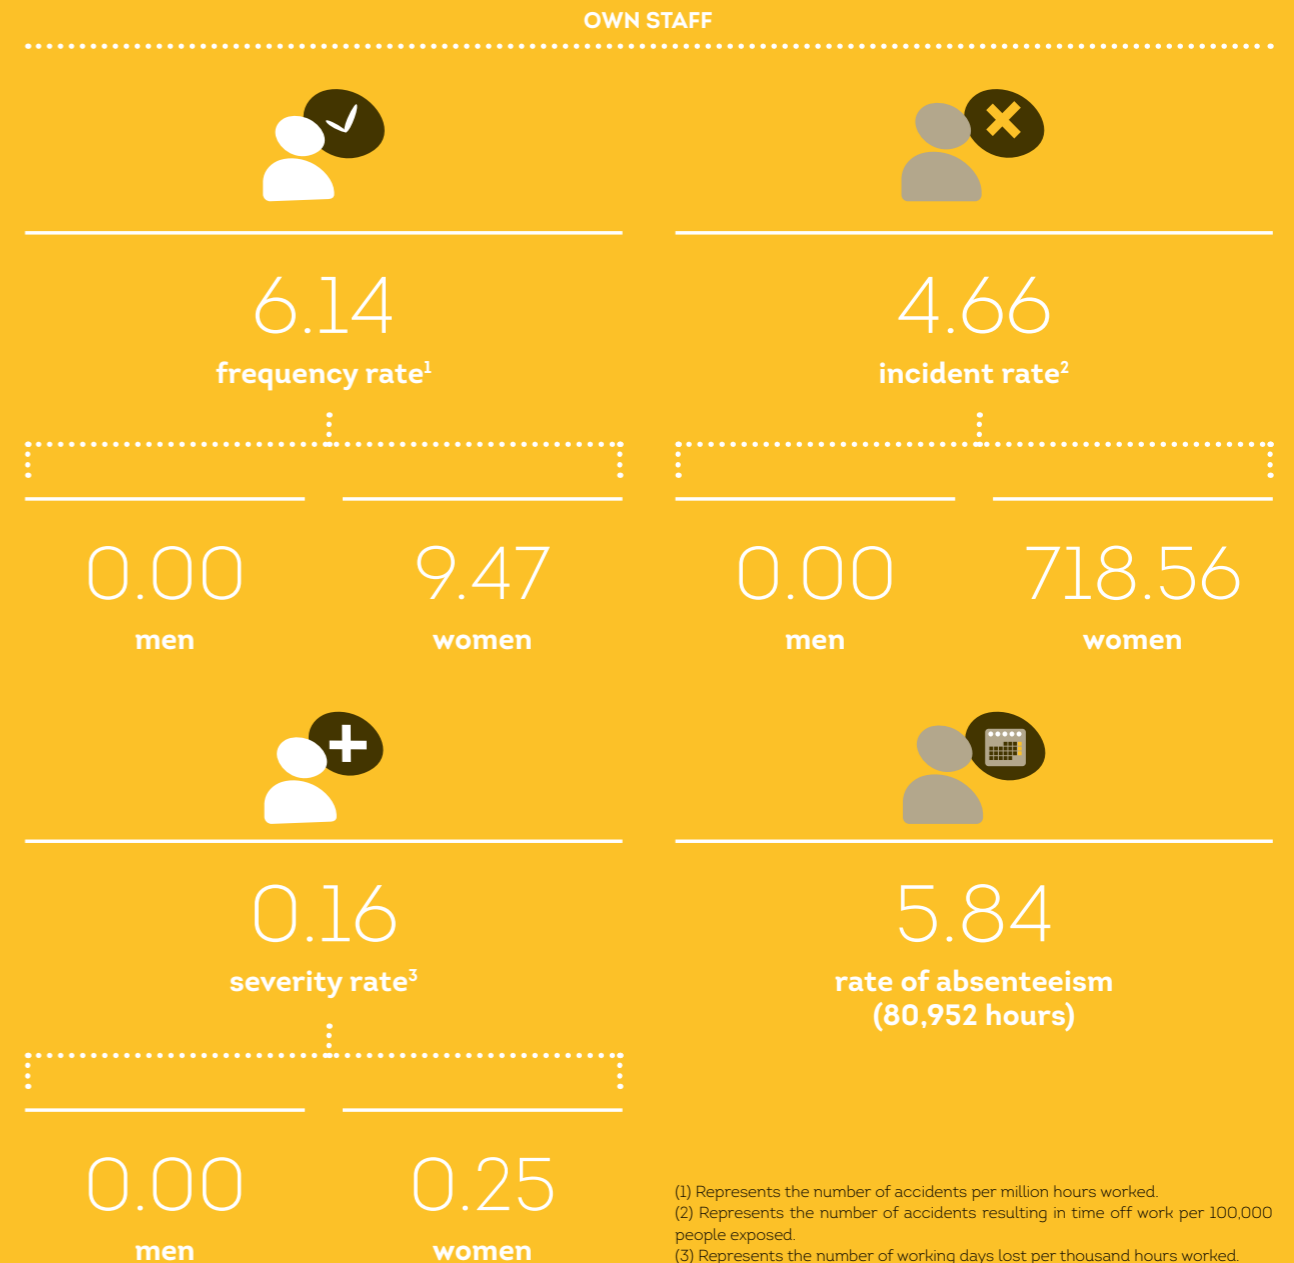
OWN STAFF

6.14
frequency rate$^1$

0.00
men

9.47
women

4.66
incident rate$^2$

0.00
men

718.56
women

0.16
severity rate$^3$

0.00
men

0.25
women

5.84
rate of absenteeism (80,952 hours)

(1) Represents the number of accidents per million hours worked.
(2) Represents the number of accidents resulting in time off work per 100,000 people exposed.
(3) Represents the number of working days lost per thousand hours worked.